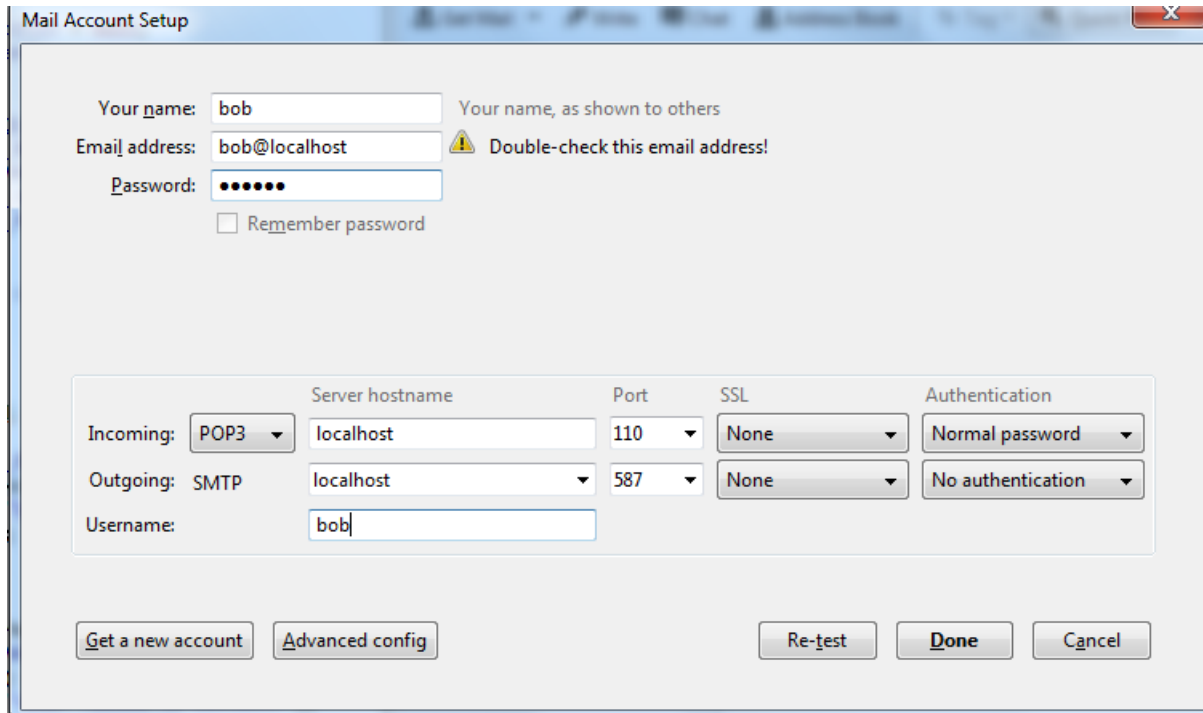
Mail Account Setup

Your name: bob Your name, as shown to others
Email address: bob@localhost Double-check this email address!
Password: ••••••
Remember password

| | | Server hostname | Port | SSL | Authentication |
|---|---|---|---|---|---|
| Incoming: | POP3 | localhost | 110 | None | Normal password |
| Outgoing: | SMTP | localhost | 587 | None | No authentication |
| Username: | | bob | | | |

Get a new account Advanced config Re-test Done Cancel